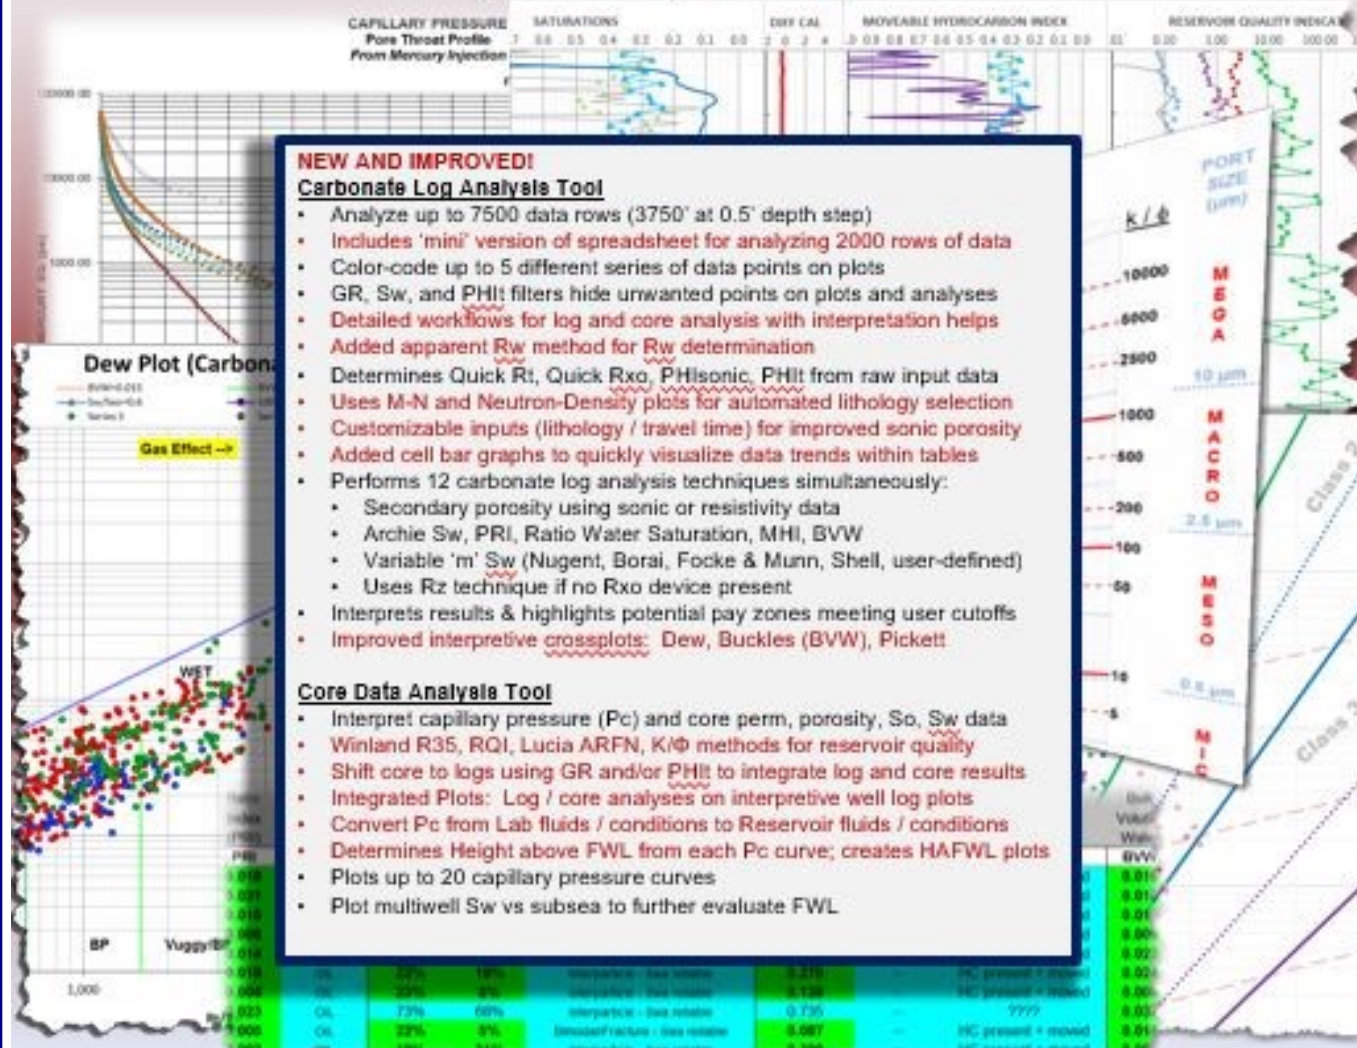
NEW AND IMPROVED!
Carbonate Log Analysis Tool

- Analyze up to 7500 data rows (3750' at 0.5' depth step)
- Includes 'mini' version of spreadsheet for analyzing 2000 rows of data
- Color-code up to 5 different series of data points on plots
- GR, Sw, and PHIt filters hide unwanted points on plots and analyses
- Detailed workflows for log and core analysis with interpretation helps
- Added apparent Rw method for Rw determination
- Determines Quick Rt, Quick Rxo, PHIsonic, PHIt from raw input data
- Uses M-N and Neutron-Density plots for automated lithology selection
- Customizable inputs (lithology / travel time) for improved sonic porosity
- Added cell bar graphs to quickly visualize data trends within tables
- Performs 12 carbonate log analysis techniques simultaneously:
  - Secondary porosity using sonic or resistivity data
  - Archie Sw, PRI, Ratio Water Saturation, MHI, BVW
  - Variable 'm' Sw (Nugent, Borai, Focke & Munn, Shell, user-defined)
  - Uses Rz technique if no Rxo device present
- Interprets results & highlights potential pay zones meeting user cutoffs
- Improved interpretive crossplots: Dew, Buckles (BVW), Pickett

Core Data Analysis Tool

- Interpret capillary pressure (Pc) and core perm, porosity, So, Sw data
- Winland R35, RQI, Lucia ARFN, K/Φ methods for reservoir quality
- Shift core to logs using GR and/or PHIt to integrate log and core results
- Integrated Plots: Log / core analyses on interpretive well log plots
- Convert Pc from Lab fluids / conditions to Reservoir fluids / conditions
- Determines Height above FWL from each Pc curve; creates HAFWL plots
- Plots up to 20 capillary pressure curves
- Plot multiwell Sw vs subsea to further evaluate FWL

CAPILLARY PRESSURE
Pore Throat Profile
From Mercury Injection
SATURATIONS
DIFF CAL
MOVEABLE HYDROCARBON INDEX
RESERVOIR QUALITY INDICATOR
Dew Plot (Carbon
Gas Effect -->
WET
BP
Vuggy/BP
1,000
PORT SIZE (μm)
K / Φ
10000
5000
2500
1000
500
200
100
50
10
5
MEGA
10 μm
MACRO
2.5 μm
MESO
0.5 μm
MIC
Class 2
Class 3
PRI
BVW
OIL
????
HC present + moved